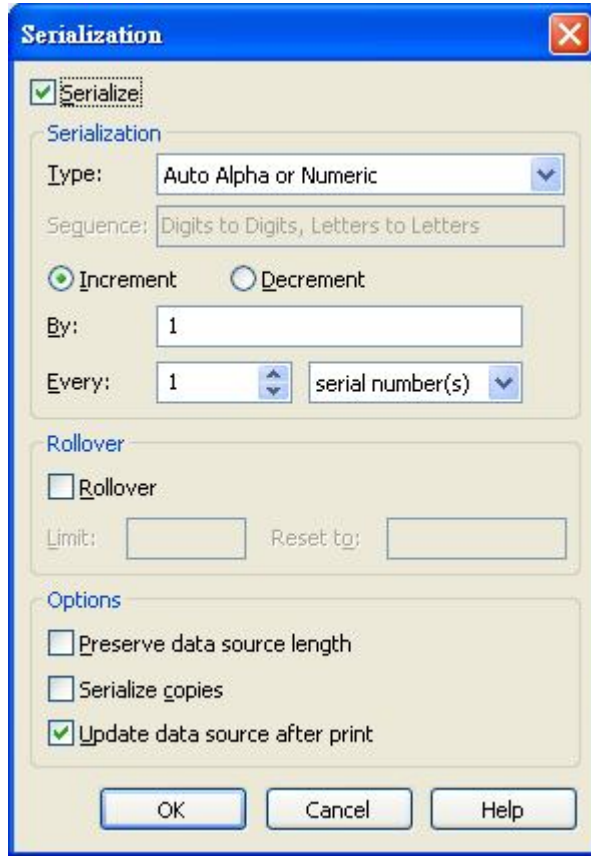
Serialization

Serialize

Serialization

Type: Auto Alpha or Numeric

Sequence: Digits to Digits, Letters to Letters

Increment Decrement

By: 1

Every: 1 serial number(s)

Rollover

Rollover

Limit: Reset to:

Options

Preserve data source length

Serialize copies

Update data source after print

OK Cancel Help